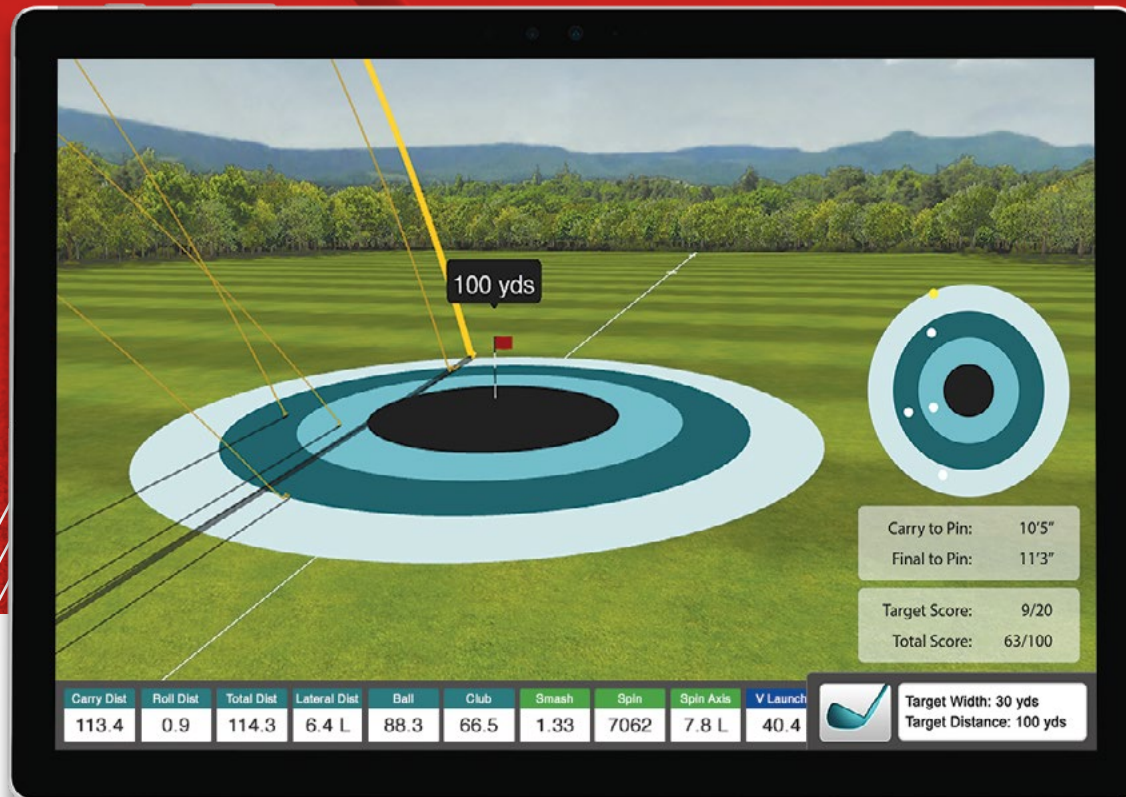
100 yds

Carry to Pin: 10'5"
Final to Pin: 11'3"

Target Score: 9/20
Total Score: 63/100

| Carry Dist | Roll Dist | Total Dist | Lateral Dist | Ball | Club | Smash | Spin | Spin Axis | V Launch |
|---|---|---|---|---|---|---|---|---|---|
| 113.4 | 0.9 | 114.3 | 6.4 L | 88.3 | 66.5 | 1.33 | 7062 | 7.8 L | 40.4 |

Target Width: 30 yds
Target Distance: 100 yds